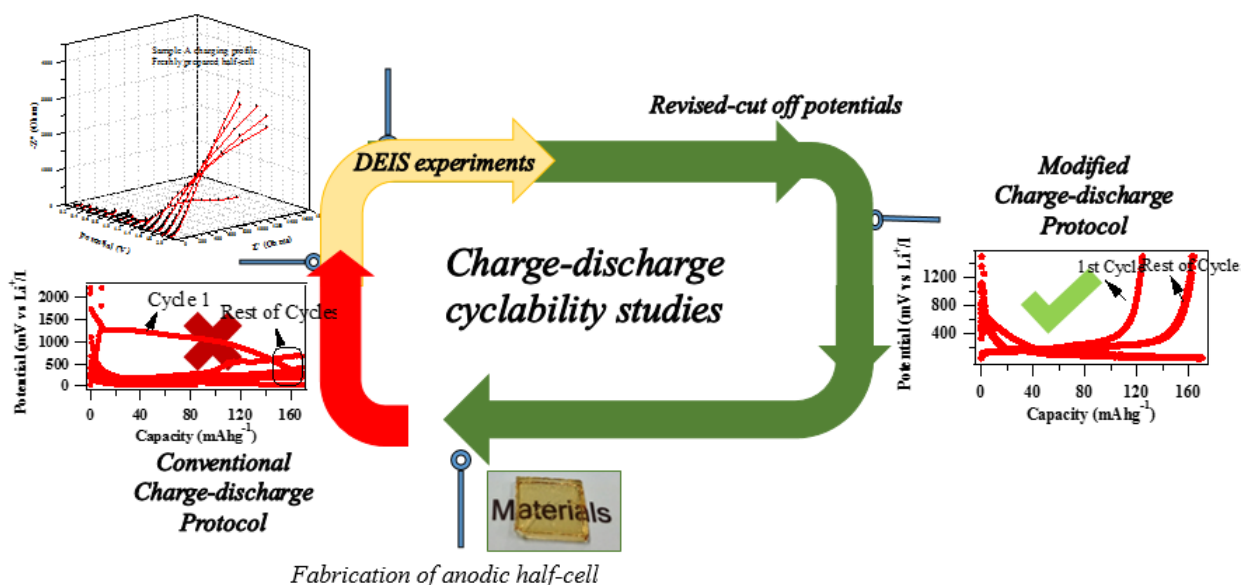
Sample A charging profile
Freshly prepared half-cell

-Z'' (Ohm)

Potential (V)

Z' (Ohm)

DEIS experiments

Revised-cut off potentials

Modified Charge-discharge Protocol

Charge-discharge cyclability studies

Potential (mV vs Li$^{+}$/l)

2000
1500
1000
500
0

Cycle 1

Rest of Cycles

0 40 80 120 160

Capacity (mAhg$^{-1}$)

Conventional Charge-discharge Protocol

Potential (mV vs Li$^{+}$/l)

1200
800
400

1st Cycle

Rest of Cycle

0 40 80 120 160

Capacity (mAhg$^{-1}$)

Materials

Fabrication of anodic half-cell